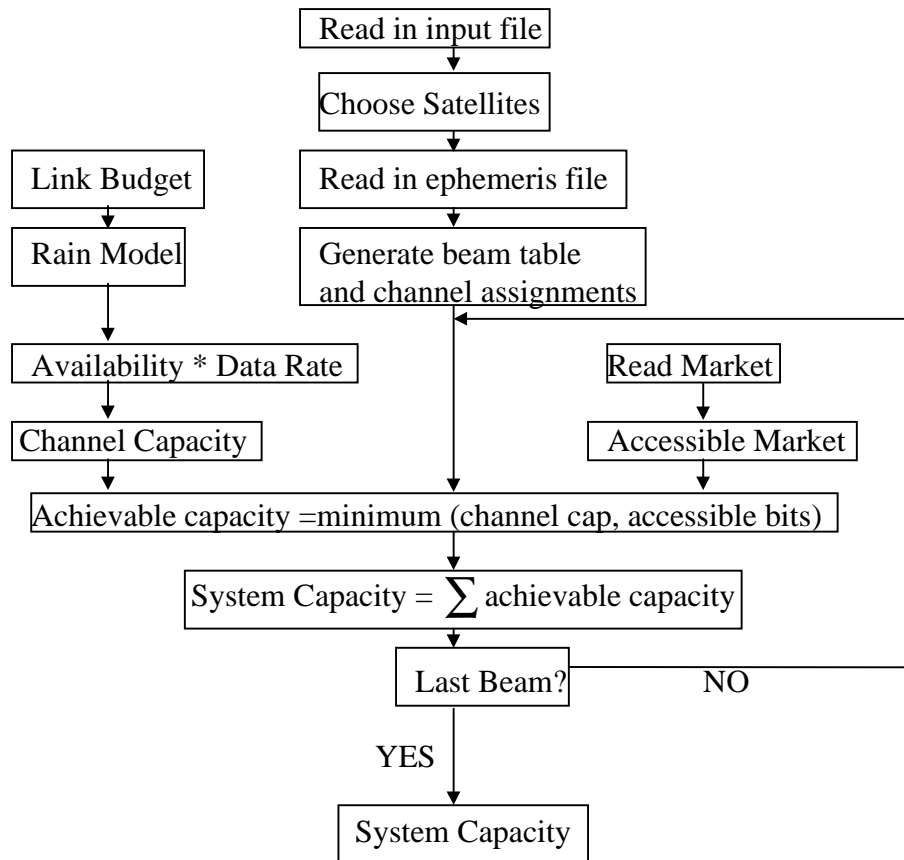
Read in input file

Choose Satellites

Link Budget

Read in ephemeris file

Rain Model

Generate beam table and channel assignments

Availability * Data Rate

Read Market

Channel Capacity

Accessible Market

Achievable capacity =minimum (channel cap, accessible bits)

System Capacity = $\sum$ achievable capacity

Last Beam?

NO

YES

System Capacity